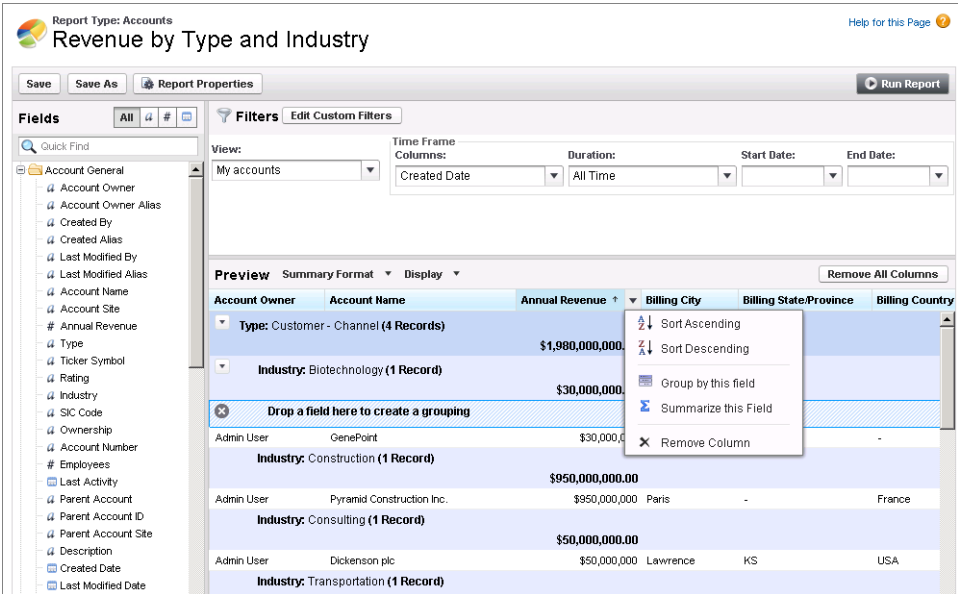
Report Type: Accounts
Revenue by Type and Industry

Help for this Page

Save
Save As
Report Properties
Run Report

Fields
All
Quick Find

Account General
Account Owner
Account Owner Alias
Created By
Created Alias
Last Modified By
Last Modified Alias
Account Name
Account Site
# Annual Revenue
Type
Ticker Symbol
Rating
Industry
SIC Code
Ownership
Account Number
# Employees
Last Activity
Parent Account
Parent Account ID
Parent Account Site
Description
Created Date
Last Modified Date

Filters
Edit Custom Filters
View:
My accounts
Time Frame
Columns:
Created Date
Duration:
All Time
Start Date:
End Date:

Preview
Summary Format
Display
Remove All Columns

| Account Owner | Account Name | Annual Revenue ↑ | Billing City | Billing State/Province | Billing Country |
|---|---|---|---|---|---|
| Type: Customer - Channel (4 Records) | | | | | |
| | | $1,980,000,000. | | | |
| Industry: Biotechnology (1 Record) | | | | | |
| | | $30,000,000. | | | |
| Drop a field here to create a grouping | | | | | |
| Admin User | GenePoint | $30,000,0 | | | - |
| Industry: Construction (1 Record) | | | | | |
| | | $950,000,000.00 | | | |
| Admin User | Pyramid Construction Inc. | $950,000,000 | Paris | - | France |
| Industry: Consulting (1 Record) | | | | | |
| | | $50,000,000.00 | | | |
| Admin User | Dickenson plc | $50,000,000 | Lawrence | KS | USA |
| Industry: Transportation (1 Record) | | | | | |

Sort Ascending
Sort Descending
Group by this field
Summarize this Field
Remove Column